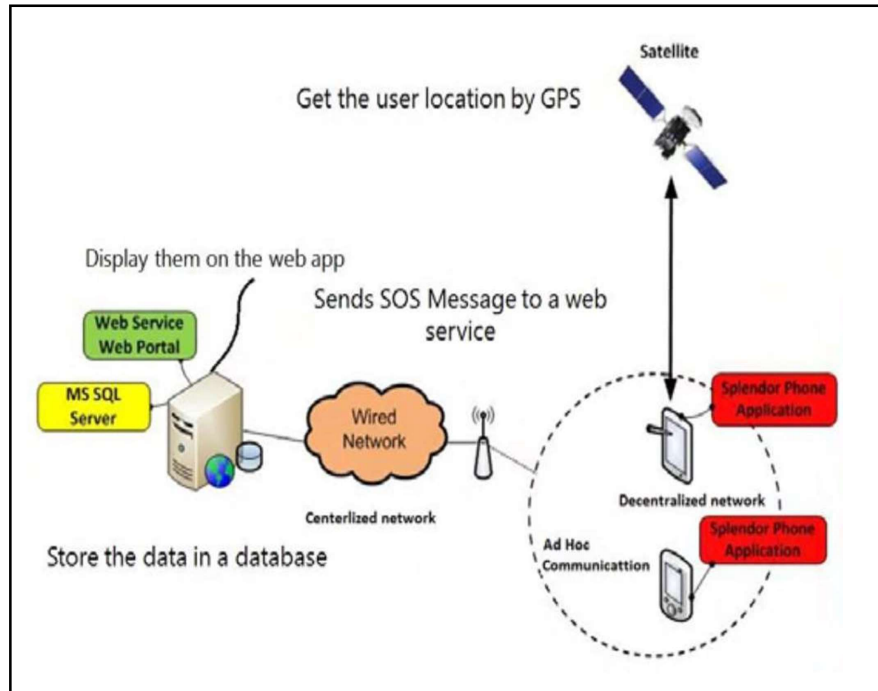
Satellite

Get the user location by GPS

Display them on the web app

Sends SOS Message to a web service

Web Service
Web Portal

MS SQL
Server

Wired
Network

Splendor Phone
Application

Decentralized network

Centerlized network

Splendor Phone
Application

Ad Hoc
Communicattion

Store the data in a database